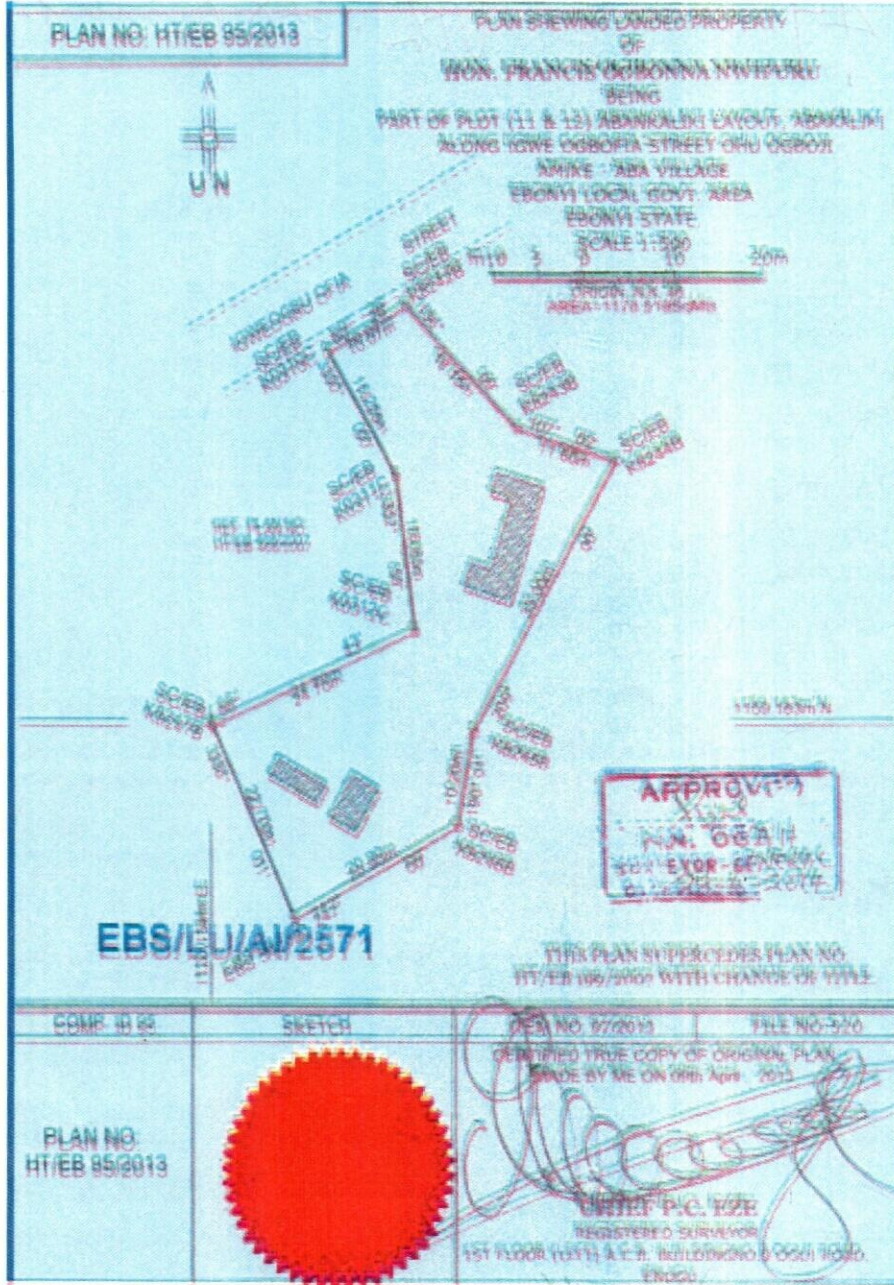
PLAN NO: HT/EB 95/2013

PLAN SHEWING LANDED PROPERTY
OF
HON. FRANCIS OGBONNA NWIFURU
BEING
PART OF PLOT (11 & 13) ABAKALIKI LAYOUT, ABAKALIKI
ALONG IGWE OGBOFIA STREET OHU OGBOJI
AMIKE - ABA VILLAGE
EBONYI LOCAL GOVT. AREA
EBONYI STATE.
SCALE 1:500
10 5 0 10 20m
ORIGIN N.X. 58
AREA - 1178.5185 Sq.Mtr

N

IGWE OGBOFIA STREET

SC/EB K024C
SC/EB K0243B
SC/EB K0243B
SC/EB K0245B
SC/EB K0211C
SC/EB K0212C
SC/EB K0247B
SC/EB K0245B
SC/EB K0246B

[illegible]
15.25m
16.89m
24.70m
33.00m
10.29m
20.88m
27.70m
10.07m
11.03m
16.16m

1159 183m N

EBS/LU/AI/2571

APPROVED
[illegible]
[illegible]
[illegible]

THIS PLAN SUPERCEDES PLAN NO HT/EB 100/2007 WITH CHANGE OF TITLE

| COMP. ID 64 | SKETCH | DESC NO. 97/2013 | FILE NO. 7/20 |
|---|---|---|---|
| PLAN NO. HT/EB 95/2013 | | CERTIFIED TRUE COPY OF ORIGINAL PLAN MADE BY ME ON 09th April 2013 CHIEF P.C. EZE REGISTERED SURVEYOR 1ST FLOOR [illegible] A.E.B. BUILDING NO.9 OGOJA ROAD, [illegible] | |